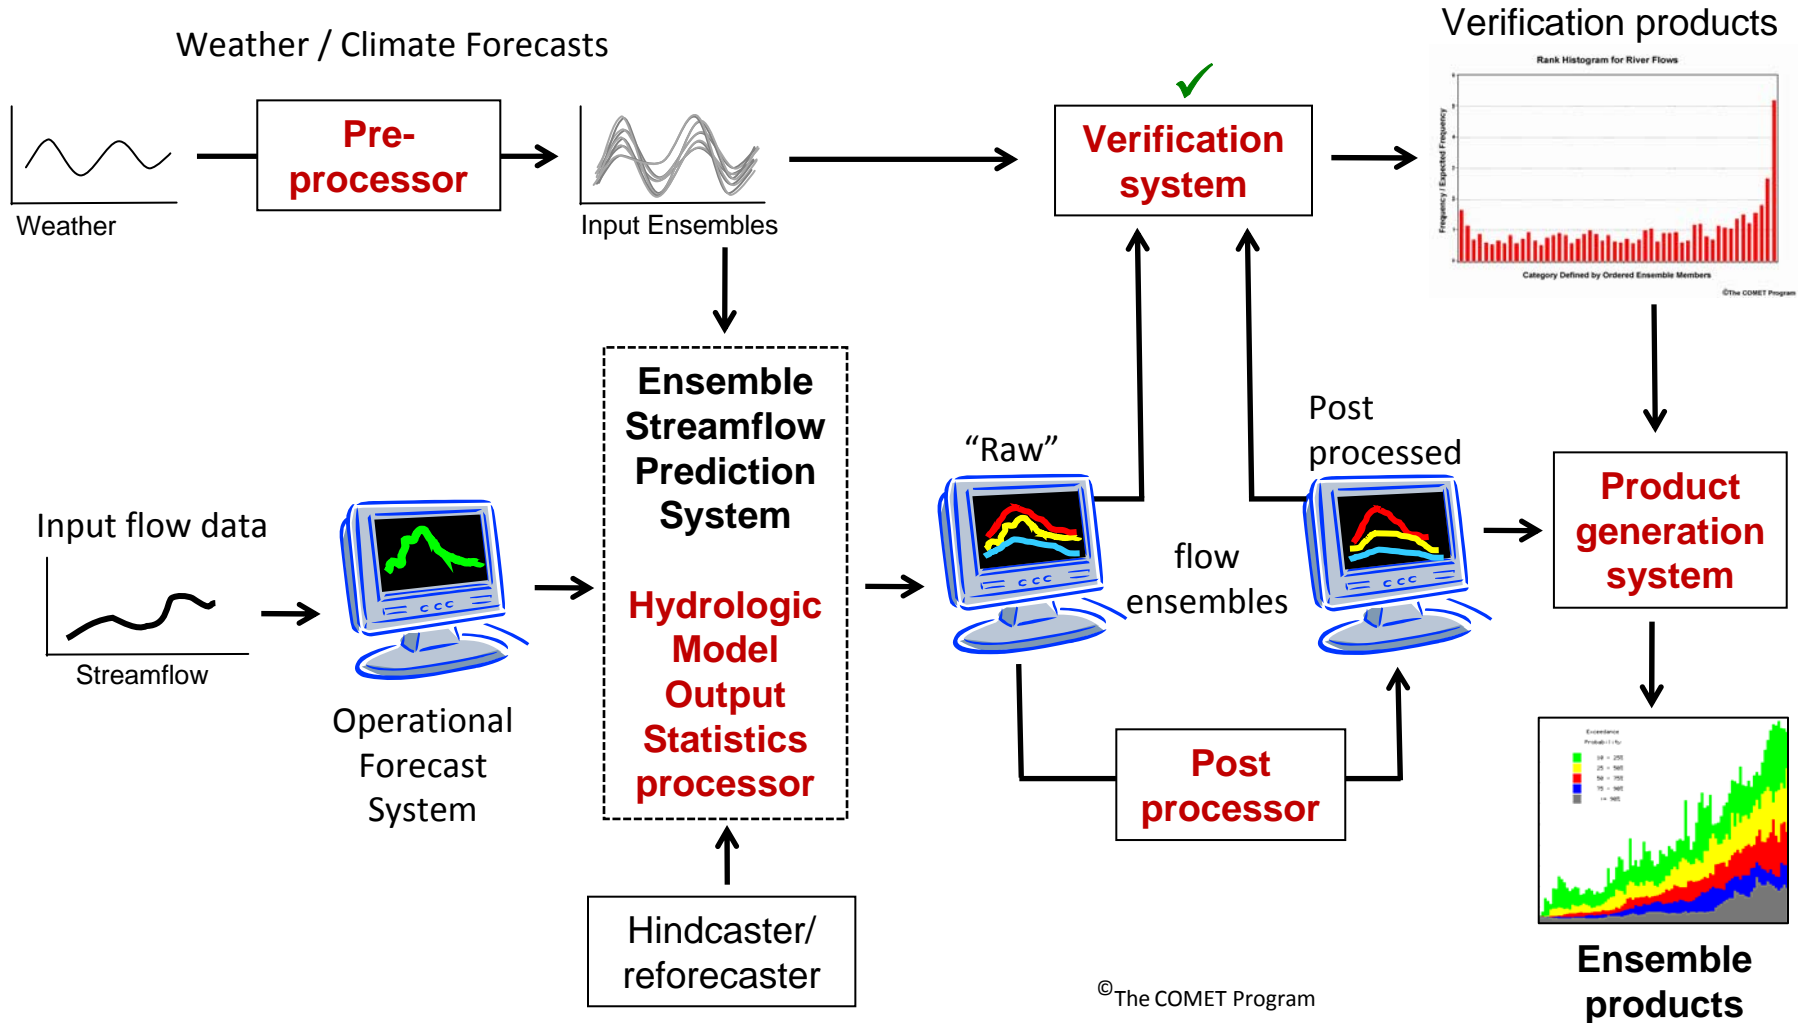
Weather / Climate Forecasts

Weather

Pre-processor

Input Ensembles

Verification system

Verification products

Rank Histogram for River Flows

Frequency / Expected Frequency

Category Defined by Ordered Ensemble Members

©The COMET Program

Input flow data

Streamflow

Operational Forecast System

Ensemble Streamflow Prediction System

Hydrologic Model Output Statistics processor

Hindcaster/ reforecaster

"Raw"

flow ensembles

Post processed

Post processor

Product generation system

Ensemble products

©The COMET Program